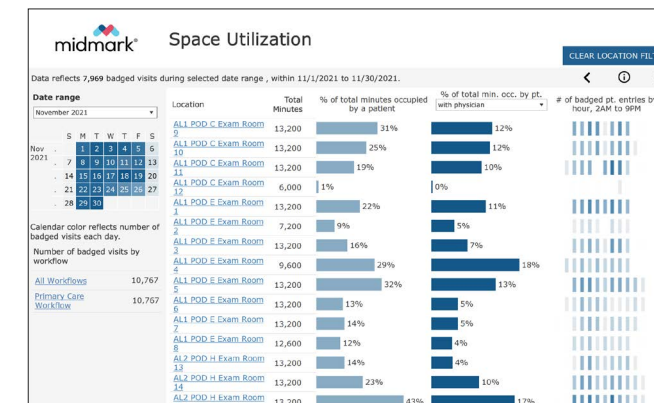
midmark®

Space Utilization

CLEAR LOCATION FILT

Data reflects 7,969 badged visits during selected date range , within 11/1/2021 to 11/30/2021.

Date range

November 2021

| | S | M | T | W | T | F | S |
|---|---|---|---|---|---|---|---|
| Nov 2021 | . | 1 | 2 | 3 | 4 | 5 | 6 |
| | . | 7 | 8 | 9 | 10 | 11 | 12 | 13 |
| | . | 14 | 15 | 16 | 17 | 18 | 19 | 20 |
| | . | 21 | 22 | 23 | 24 | 25 | 26 | 27 |
| | . | 28 | 29 | 30 | | | | |

Calendar color reflects number of badged visits each day.

Number of badged visits by workflow

All Workflows 10,767

Primary Care Workflow 10,767

| Location | Total Minutes | % of total minutes occupied by a patient | % of total min. occ. by pt. with physician | # of badged pt. entries by hour, 2AM to 9PM |
|---|---|---|---|---|
| AL1 POD C Exam Room 9 | 13,200 | 31% | 12% | |
| AL1 POD C Exam Room 10 | 13,200 | 25% | 12% | |
| AL1 POD C Exam Room 11 | 13,200 | 19% | 10% | |
| AL1 POD C Exam Room 12 | 6,000 | 1% | 0% | |
| AL1 POD E Exam Room 1 | 13,200 | 22% | 11% | |
| AL1 POD E Exam Room 2 | 7,200 | 9% | 5% | |
| AL1 POD E Exam Room 3 | 13,200 | 16% | 7% | |
| AL1 POD E Exam Room 4 | 9,600 | 29% | 18% | |
| AL1 POD E Exam Room 5 | 13,200 | 32% | 13% | |
| AL1 POD E Exam Room 6 | 13,200 | 13% | 5% | |
| AL1 POD E Exam Room 7 | 13,200 | 14% | 5% | |
| AL1 POD E Exam Room 8 | 12,600 | 12% | 4% | |
| AL2 POD H Exam Room 13 | 13,200 | 14% | 4% | |
| AL2 POD H Exam Room 14 | 13,200 | 23% | 10% | |
| AL2 POD H Exam Room | 13,200 | 43% | 17% | |